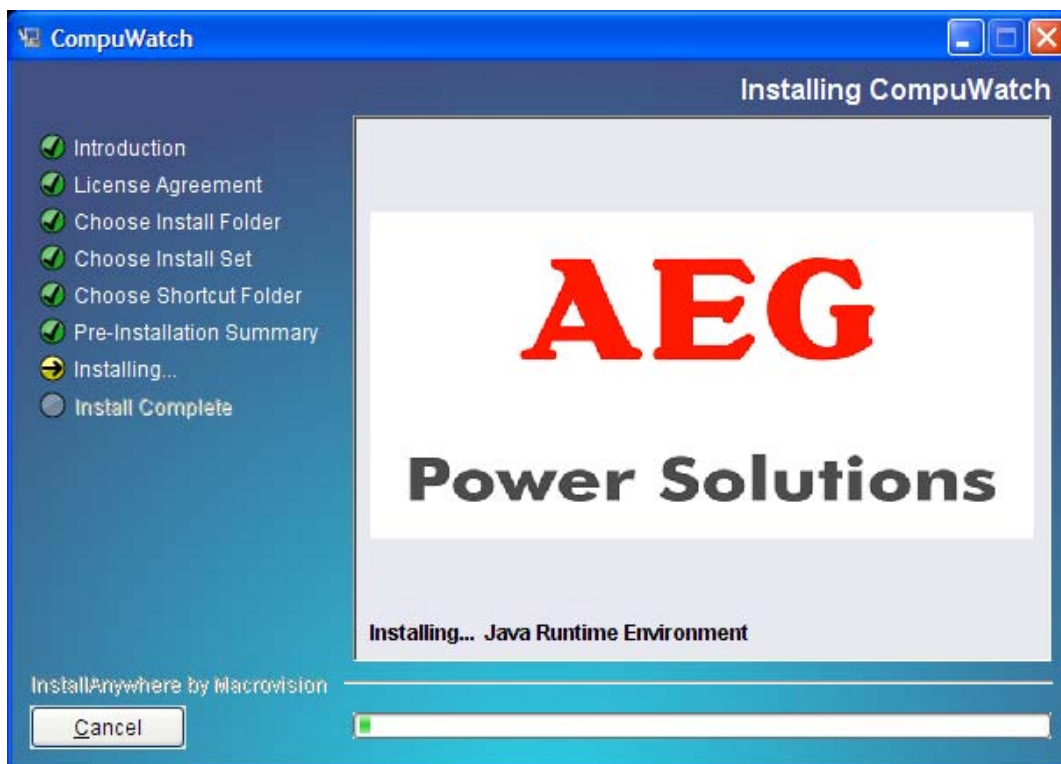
CompuWatch

Installing CompuWatch

Introduction
License Agreement
Choose Install Folder
Choose Install Set
Choose Shortcut Folder
Pre-Installation Summary
Installing...
Install Complete

AEG

Power Solutions

Installing... Java Runtime Environment

InstallAnywhere by Macrovision

Cancel